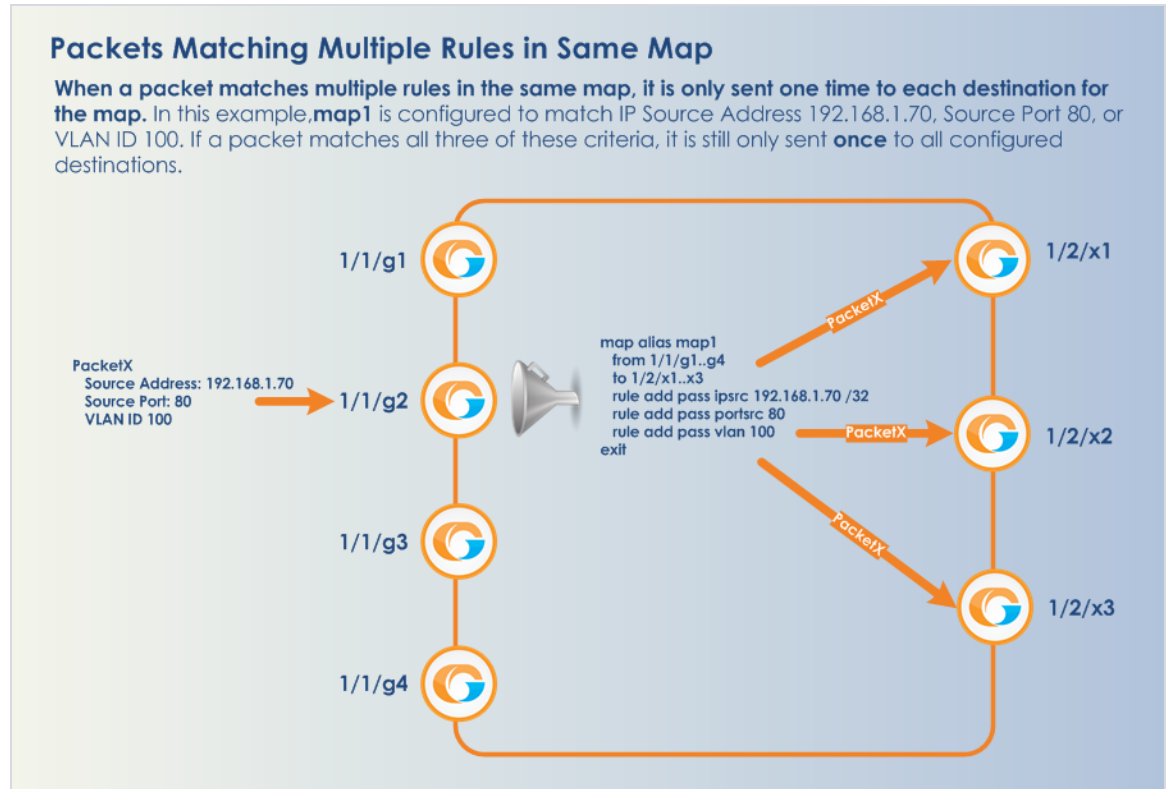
Packets Matching Multiple Rules in Same Map

**When a packet matches multiple rules in the same map, it is only sent one time to each destination for the map.** In this example,**map1** is configured to match IP Source Address 192.168.1.70, Source Port 80, or VLAN ID 100. If a packet matches all three of these criteria, it is still only sent **once** to all configured destinations.

1/1/g1

1/1/g2

1/1/g3

1/1/g4

PacketX
Source Address: 192.168.1.70
Source Port: 80
VLAN ID 100

map alias map1
from 1/1/g1..g4
to 1/2/x1..x3
rule add pass ipsrc 192.168.1.70 /32
rule add pass portsrc 80
rule add pass vlan 100
exit

PacketX

PacketX

PacketX

1/2/x1

1/2/x2

1/2/x3